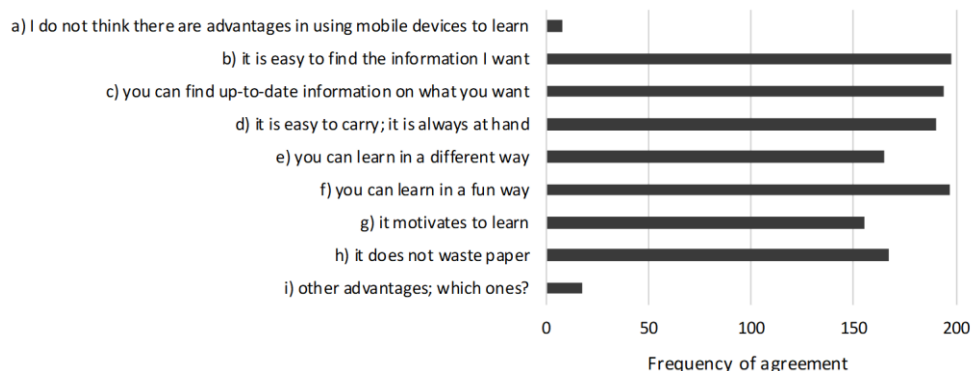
a) I do not think there are advantages in using mobile devices to learn
b) it is easy to find the information I want
c) you can find up-to-date information on what you want
d) it is easy to carry; it is always at hand
e) you can learn in a different way
f) you can learn in a fun way
g) it motivates to learn
h) it does not waste paper
i) other advantages; which ones?

0
50
100
150
200

Frequency of agreement